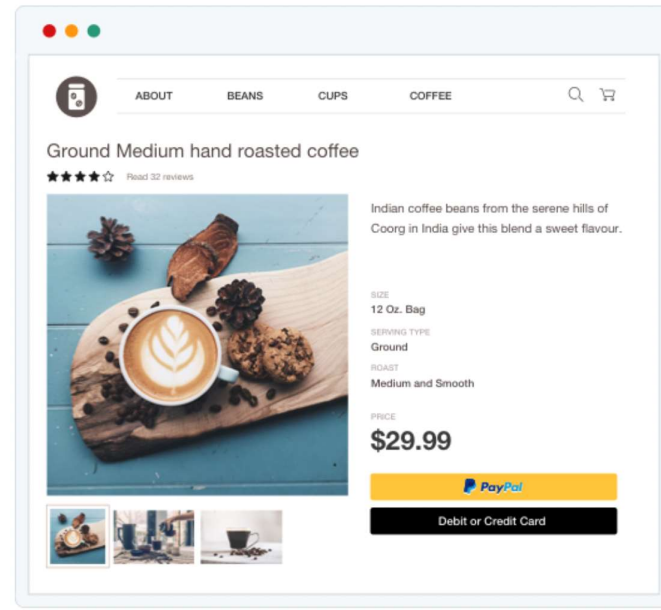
ABOUT BEANS CUPS COFFEE

Ground Medium hand roasted coffee

Read 32 reviews

Indian coffee beans from the serene hills of Coorg in India give this blend a sweet flavour.

SIZE
12 Oz. Bag

SERVING TYPE
Ground

ROAST
Medium and Smooth

PRICE
$29.99

PayPal

Debit or Credit Card